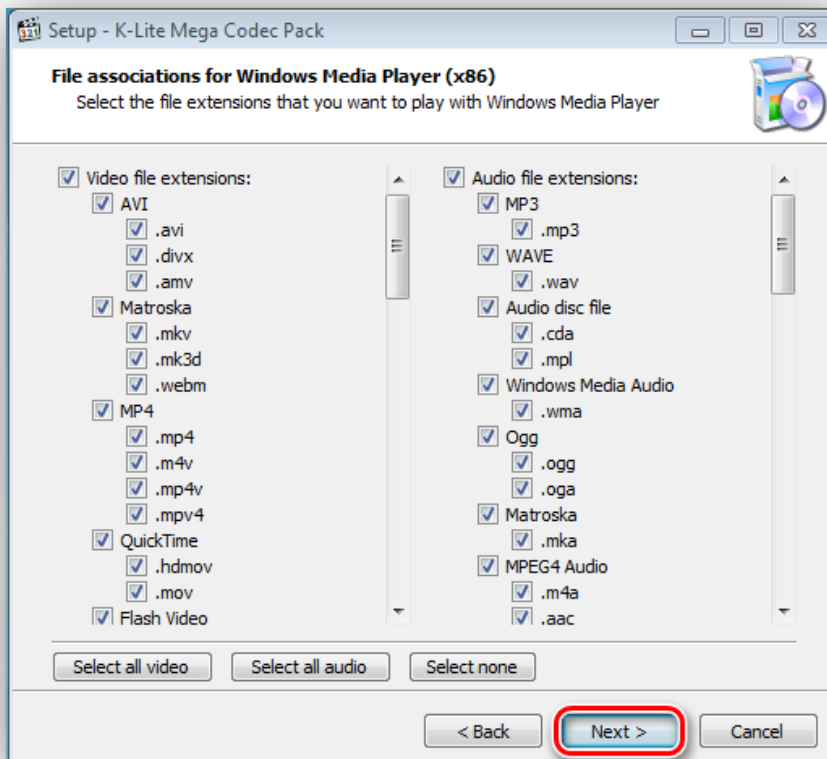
Setup - K-Lite Mega Codec Pack

File associations for Windows Media Player (x86)
Select the file extensions that you want to play with Windows Media Player

Video file extensions:
AVI
.avi
.divx
.amv
Matroska
.mkv
.mk3d
.webm
MP4
.mp4
.m4v
.mp4v
.mpv4
QuickTime
.hdmov
.mov
Flash Video

Audio file extensions:
MP3
.mp3
WAVE
.wav
Audio disc file
.cda
.mpl
Windows Media Audio
.wma
Ogg
.ogg
.oga
Matroska
.mka
MPEG4 Audio
.m4a
.aac

Select all video
Select all audio
Select none

< Back
Next >
Cancel